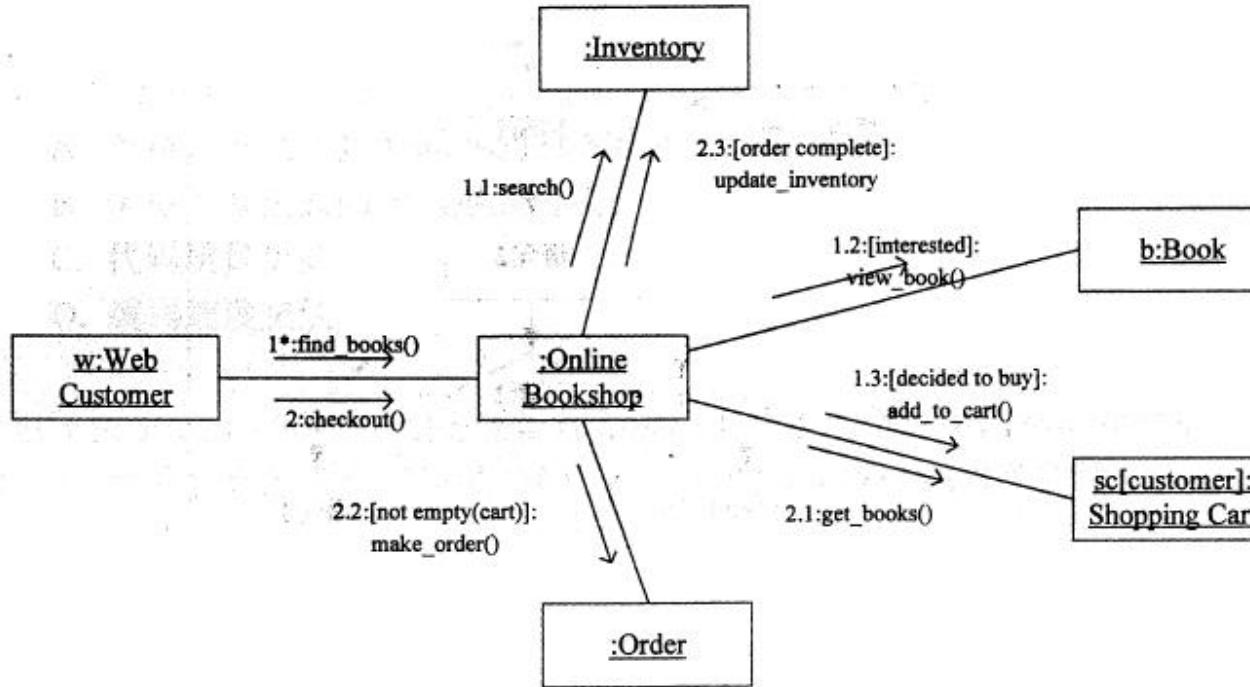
:Inventory

1.1:search()

2.3:[order complete]: update_inventory

1.2:[interested]: view_book()

b:Book

w:Web Customer

1*:find_books()

2:checkout()

:Online Bookshop

1.3:[decided to buy]: add_to_cart()

2.1:get_books()

sc[customer]: Shopping Car

2.2:[not empty(cart)]: make_order()

:Order